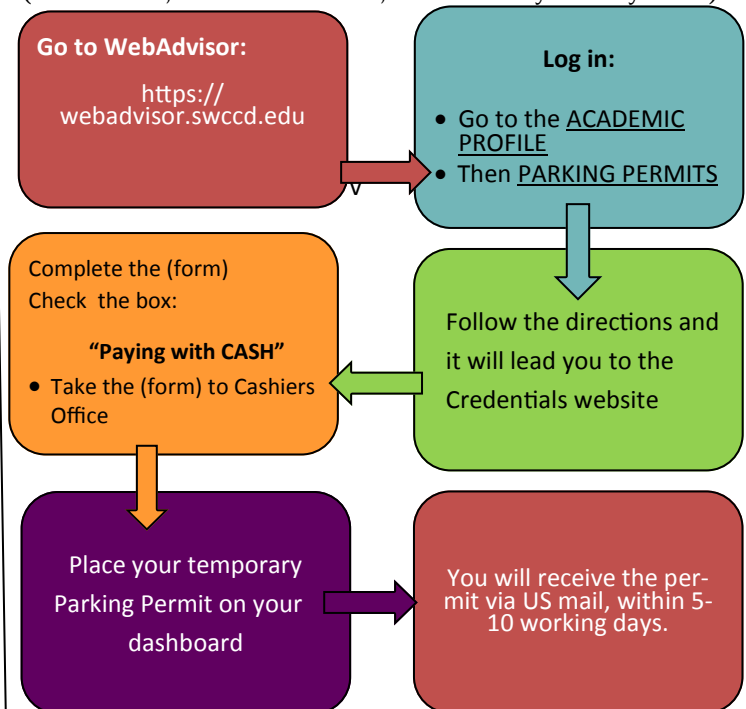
Go to WebAdvisor:

https://webadvisor.swccd.edu

Log in:

- Go to the ACADEMIC PROFILE
- Then PARKING PERMITS

Complete the (form)
Check the box:

"Paying with CASH"

- Take the (form) to Cashiers Office

Follow the directions and it will lead you to the Credentials website

Place your temporary Parking Permit on your dashboard

You will receive the permit via US mail, within 5-10 working days.